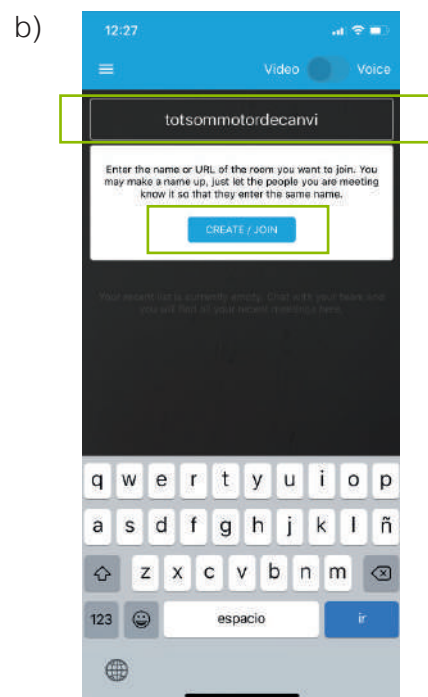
b)

12:27

Video Voice

totsommotordecanvi

Enter the name or URL of the room you want to join. You may make a name up, just let the people you are meeting know it so that they enter the same name.

CREATE / JOIN

Your recent list is currently empty. Chat with your team and you will find all your recent meetings here.

q w e r t y u i o p
a s d f g h j k l ñ
z x c v b n m
123 espacio ir